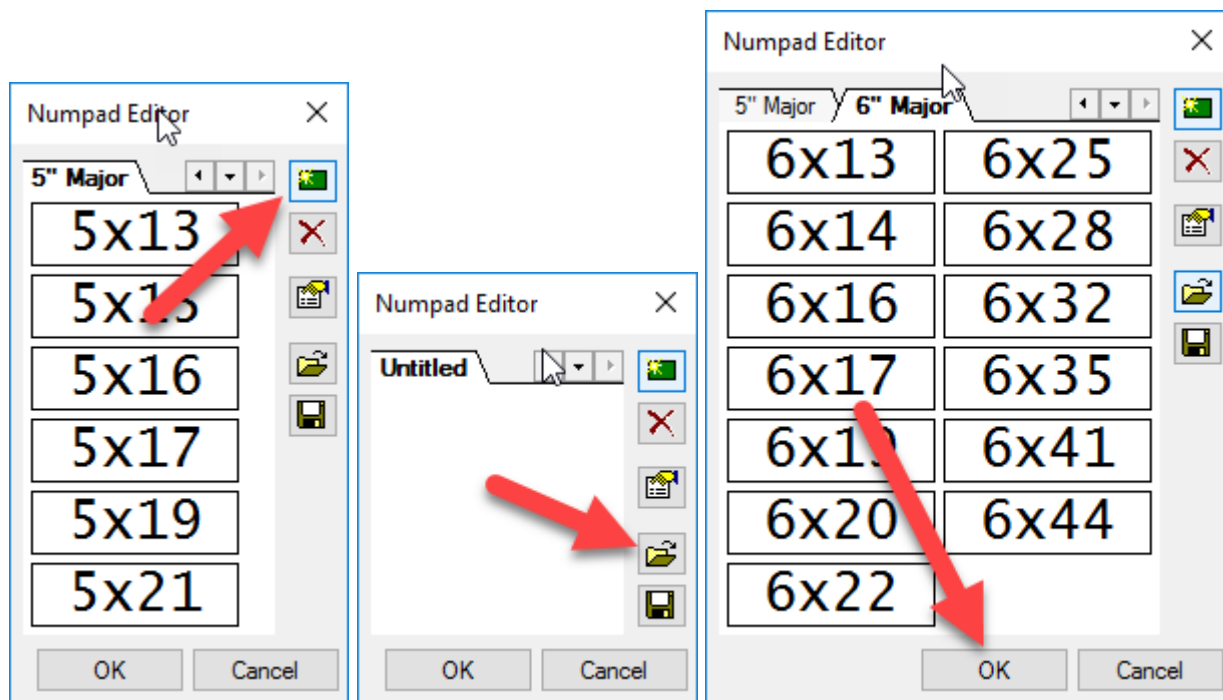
Numpad Editor

5" Major

5x13

5x1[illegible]

5x16

5x17

5x19

5x21

OK Cancel

Numpad Editor

Untitled

OK Cancel

Numpad Editor

5" Major 6" Major

| 6x13 | 6x25 |
|---|---|
| 6x14 | 6x28 |
| 6x16 | 6x32 |
| 6x17 | 6x35 |
| 6x1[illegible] | 6x41 |
| 6x20 | 6x44 |
| 6x22 | |

OK Cancel